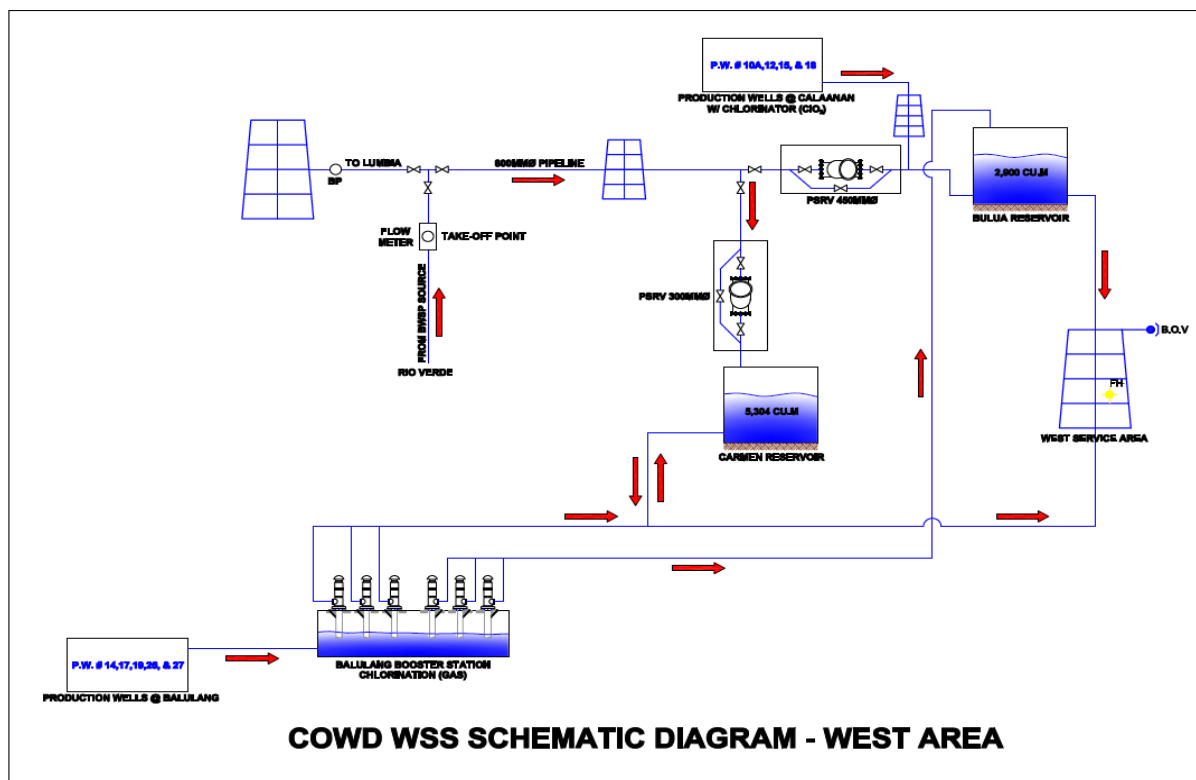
P.W. # 10A,12,15, & 16

PRODUCTION WELLS @ CALAANAN W/ CHLORINATOR ($ClO_2$)

TO LUMBIA

BP

800MMØ PIPELINE

PSRV 450MMØ

2,900 CU.M

BULUA RESERVOIR

FLOW METER

TAKE-OFF POINT

FROM BWSP SOURCE

RIO VERDE

PSRV 300MMØ

B.O.V

FH

WEST SERVICE AREA

5,304 CU.M

CARMEN RESERVOIR

P.W. # 14,17,19,26, & 27

PRODUCTION WELLS @ BALULANG

BALULANG BOOSTER STATION CHLORINATION (GAS)

COWD WSS SCHEMATIC DIAGRAM - WEST AREA